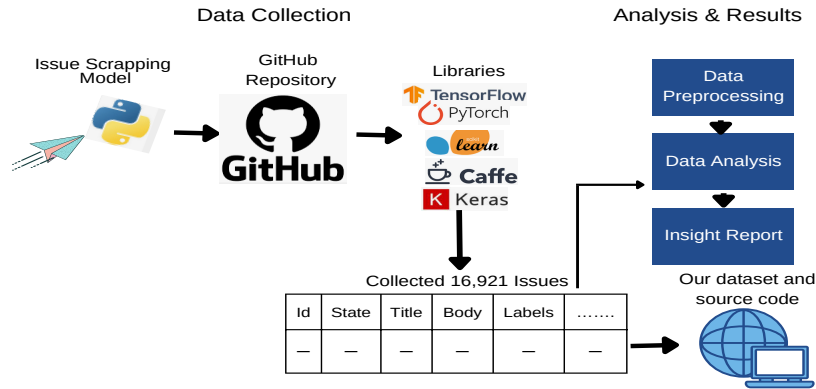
Data Collection

Analysis & Results

Issue Scrapping Model

GitHub Repository

GitHub

Libraries

TensorFlow

PyTorch

learn

Caffe

K Keras

Data Preprocessing

Data Analysis

Insight Report

Collected 16,921 Issues

Our dataset and source code

| Id | State | Title | Body | Labels | ....... |
|---|---|---|---|---|---|
| – | – | – | – | – | – |